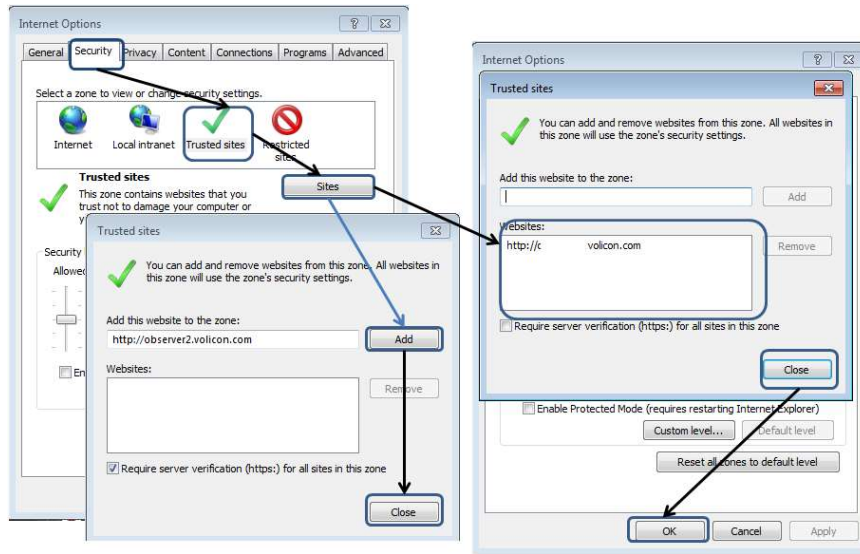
Internet Options

General Security Privacy Content Connections Programs Advanced

Select a zone to view or change security settings.

Internet Local intranet Trusted sites Restricted sites

Trusted sites
This zone contains websites that you trust not to damage your computer or

Sites

Security

Allowed

En

Trusted sites

You can add and remove websites from this zone. All websites in this zone will use the zone's security settings.

Add this website to the zone:
http://observer2.volicon.com

Add

Websites:

Remove

Require server verification (https:) for all sites in this zone

Close

Internet Options

Trusted sites

You can add and remove websites from this zone. All websites in this zone will use the zone's security settings.

Add this website to the zone:

Add

Websites:
http://c volicon.com

Remove

Require server verification (https:) for all sites in this zone

Close

Enable Protected Mode (requires restarting Internet Explorer)

Custom level... Default level

Reset all zones to default level

OK Cancel Apply